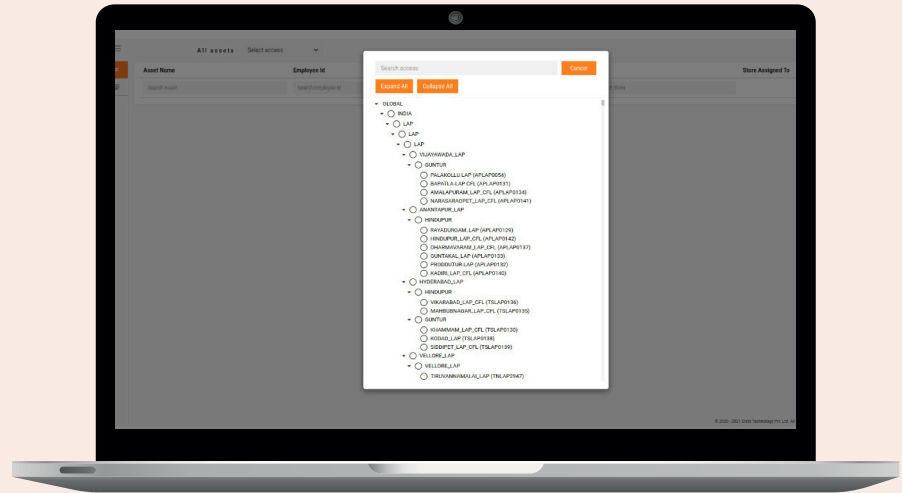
All assets Select access

Asset Name
Employee Id
Store Assigned To

Search Asset
Search employee Id

Search access
Cancel
Expand All
Collapse All

GLOBAL
INDIA
LAP
LAP
LAP
VIJAYAWADA_LAP
GUNTUR
PALAKOLLU LAP (APLAP0056)
BAPATLA LAP CFL (APLAP0131)
AMALAPURAM_LAP_CFL (APLAP0134)
NARASARAOPET_LAP_CFL (APLAP0141)
ANANTAPUR_LAP
HINDUPUR
RAYADURGAM_LAP (APLAP0129)
HINDUPUR_LAP_CFL (APLAP0142)
DHARMAVARAM_LAP_CFL (APLAP0137)
GUNTAKAL_LAP (APLAP0133)
PRODDUTUR LAP (APLAP0132)
KADIRI_LAP_CFL (APLAP0140)
HYDERABAD_LAP
HINDUPUR
VIKARABAD_LAP_CFL (TSLAP0136)
MAHBUBNAGAR_LAP_CFL (TSLAP0135)
GUNTUR
KHAMMAM_LAP_CFL (TSLAP0130)
KODAD_LAP (TSLAP0138)
SIDDIPET_LAP_CFL (TSLAP0139)
VELLORE_LAP
VELLORE_LAP
TIRUVANNAMALAI_LAP (TNLAP2947)

© 2020 - 2021 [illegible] Technology Pvt. Ltd. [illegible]